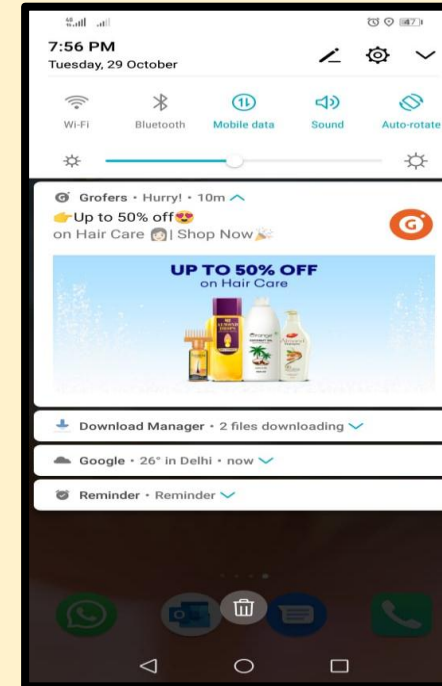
7:56 PM
Tuesday, 29 October

Wi-Fi
Bluetooth
Mobile data
Sound
Auto-rotate

Grofers • Hurry! • 10m
👉Up to 50% off😍
on Hair Care 👩| Shop Now🎉

UP TO 50% OFF
on Hair Care

Download Manager • 2 files downloading

Google • 26° in Delhi • now

Reminder • Reminder